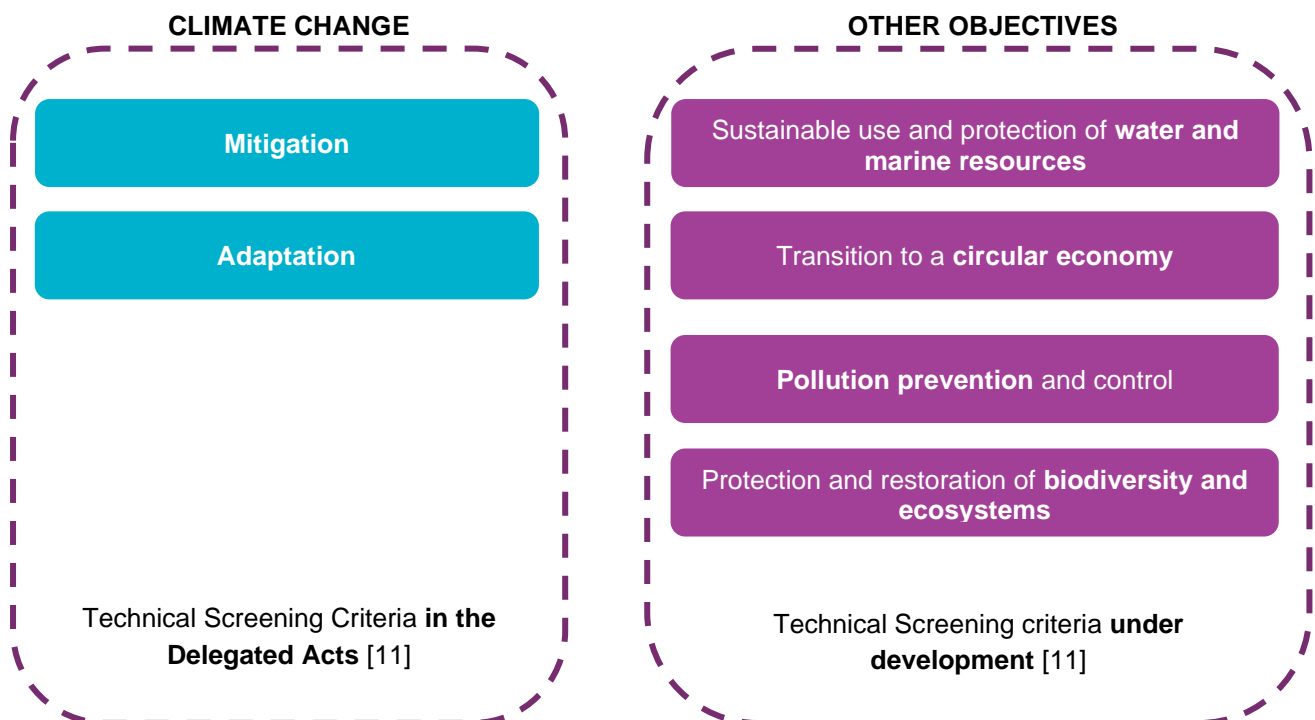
CLIMATE CHANGE

Mitigation

Adaptation

Technical Screening Criteria in the Delegated Acts [11]

OTHER OBJECTIVES

Sustainable use and protection of water and marine resources

Transition to a circular economy

Pollution prevention and control

Protection and restoration of biodiversity and ecosystems

Technical Screening criteria under development [11]